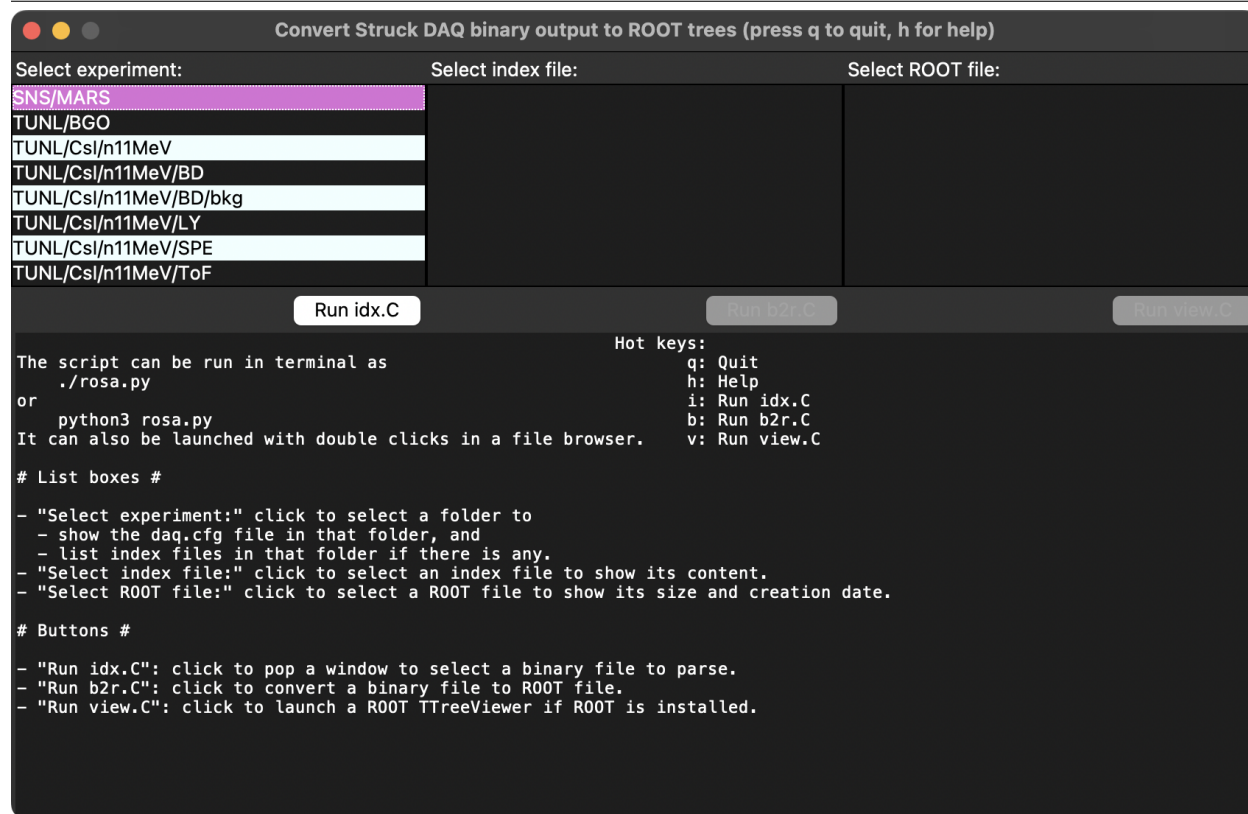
Convert Struck DAQ binary output to ROOT trees (press q to quit, h for help)

Select experiment:

SNS/MARS
TUNL/BGO
TUNL/CsI/n11MeV
TUNL/CsI/n11MeV/BD
TUNL/CsI/n11MeV/BD/bkg
TUNL/CsI/n11MeV/LY
TUNL/CsI/n11MeV/SPE
TUNL/CsI/n11MeV/ToF

Select index file:

Select ROOT file:

Run idx.C

Run b2r.C

Run view.C

Hot keys:
q: Quit
h: Help
i: Run idx.C
b: Run b2r.C
v: Run view.C

The script can be run in terminal as
./rosa.py
or
python3 rosa.py
It can also be launched with double clicks in a file browser.

# List boxes #

- "Select experiment:" click to select a folder to
- show the daq.cfg file in that folder, and
- list index files in that folder if there is any.
- "Select index file:" click to select an index file to show its content.
- "Select ROOT file:" click to select a ROOT file to show its size and creation date.

# Buttons #

- "Run idx.C": click to pop a window to select a binary file to parse.
- "Run b2r.C": click to convert a binary file to ROOT file.
- "Run view.C": click to launch a ROOT TTreeViewer if ROOT is installed.